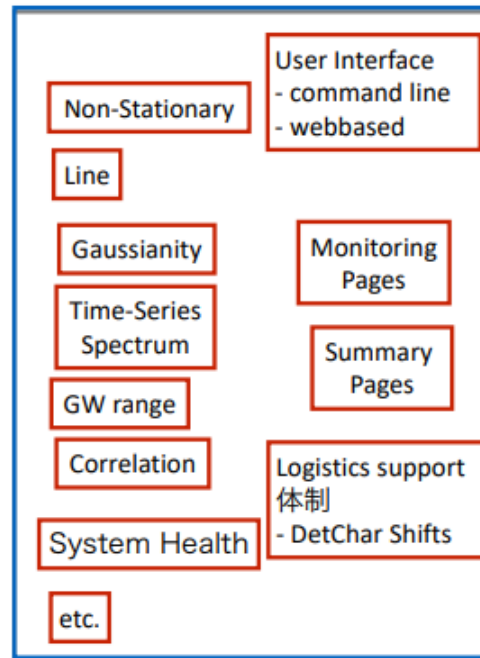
User Interface
- command line
- webbased

Non-Stationary

Line

Gaussianity

Monitoring Pages

Time-Series Spectrum

Summary Pages

GW range

Correlation

Logistics support 体制
- DetChar Shifts

System Health

etc.